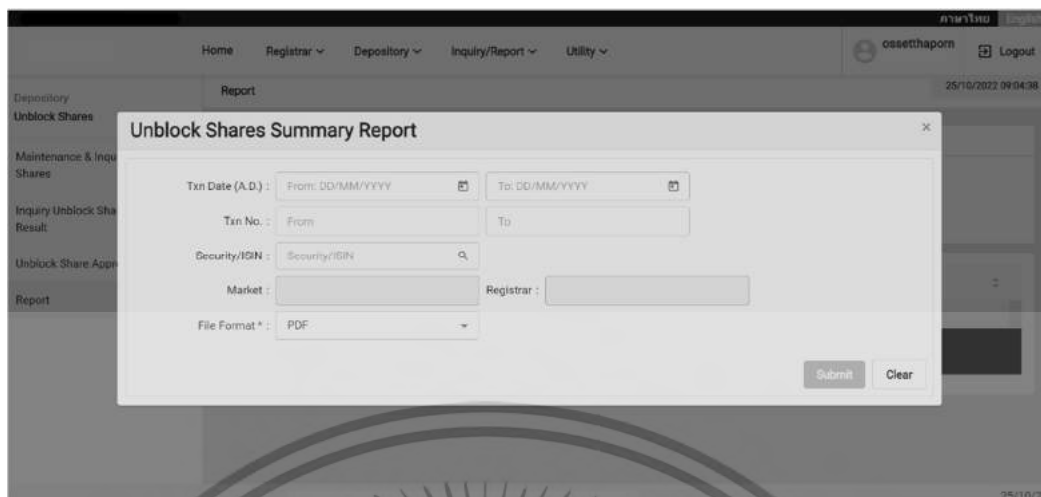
ภาษาไทย English

Home Registrar ⌄ Depository ⌄ Inquiry/Report ⌄ Utility ⌄

ossetthaporn Logout

Depository
Unblock Shares
Maintenance & Inqu Shares
Inquiry Unblock Sha Result
Unblock Share Appr
Report

Report

25/10/2022 09:04:38

Unblock Shares Summary Report

Txn Date (A.D.) : From: DD/MM/YYYY To: DD/MM/YYYY

Txn No. : From To

Security/ISIN : Security/ISIN

Market : Registrar :

File Format * : PDF

Submit Clear

25/10/